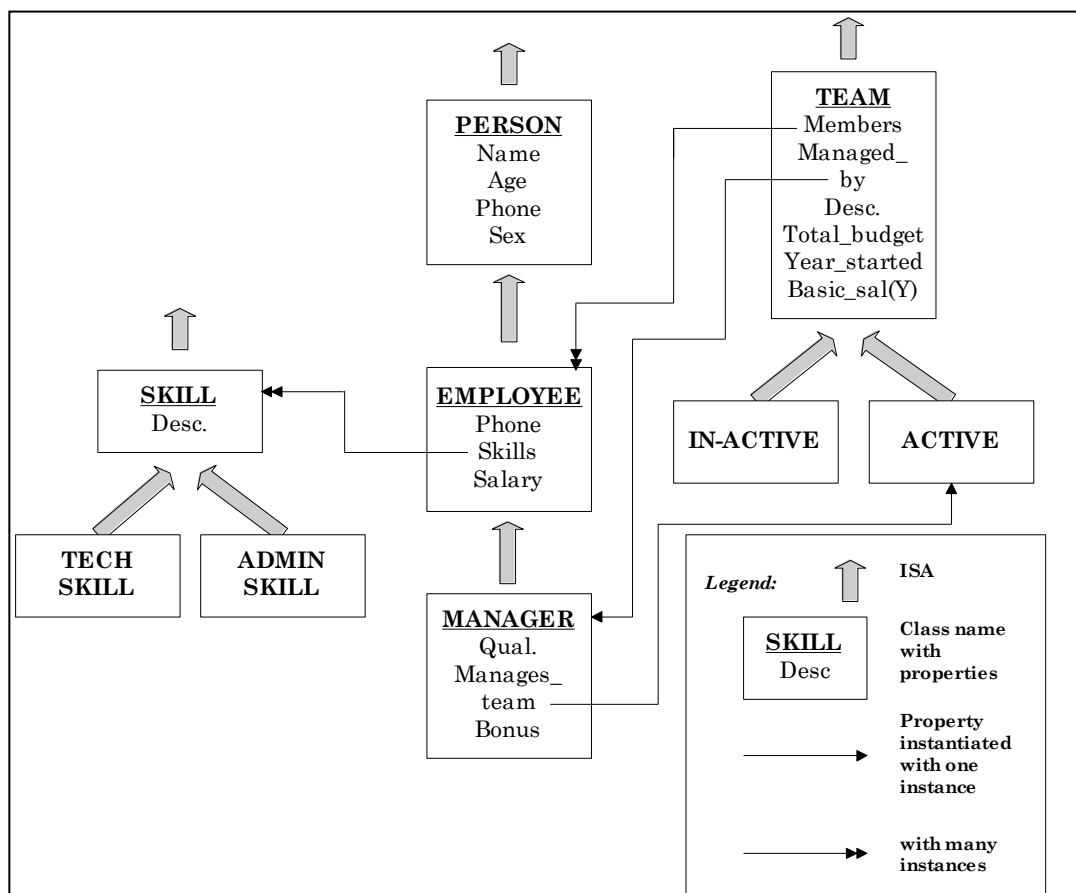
PERSON
Name
Age
Phone
Sex

TEAM
Members
Managed_by
Desc.
Total_budget
Year_started
Basic_sal(Y)

SKILL
Desc.

EMPLOYEE
Phone
Skills
Salary

IN-ACTIVE

ACTIVE

TECH SKILL

ADMIN SKILL

MANAGER
Qual.
Manages_team
Bonus

Legend:

ISA

SKILL
Desc

Class name with properties

Property instantiated with one instance

with many instances